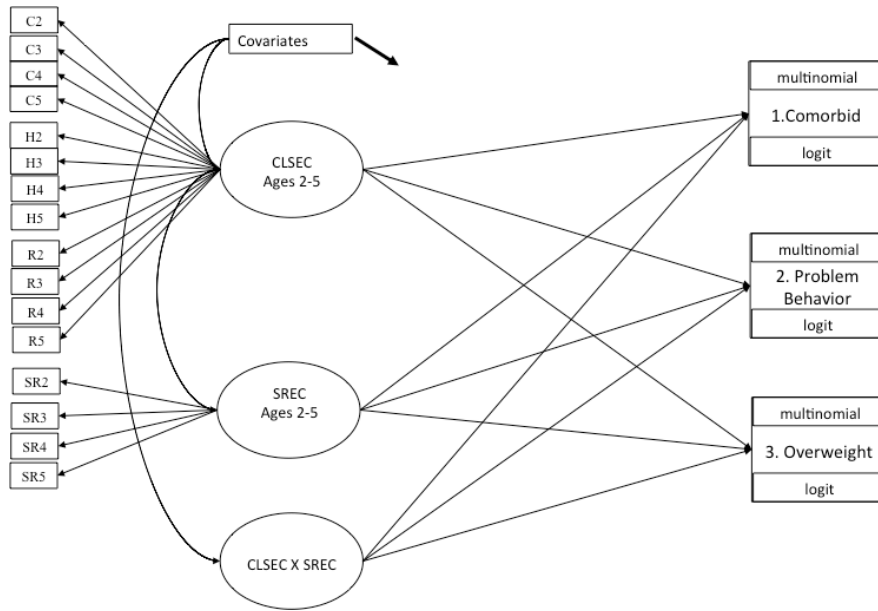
C2
C3
C4
C5
H2
H3
H4
H5
R2
R3
R4
R5
SR2
SR3
SR4
SR5

Covariates

CLSEC
Ages 2-5

SREC
Ages 2-5

CLSEC X SREC

multinomial
1.Comorbid
logit

multinomial
2. Problem Behavior
logit

multinomial
3. Overweight
logit